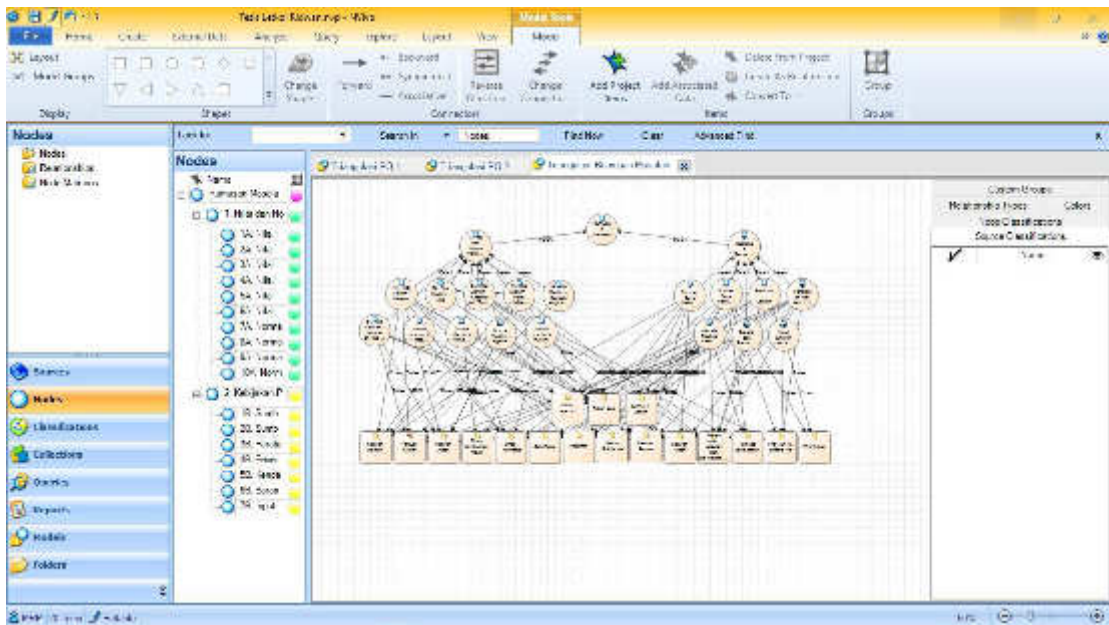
Tesis Lektor Rahman.nvp - NVivo

Model Tools

File Home Create External Data Analyze Query Explore Layout View Model

Layout
Model Groups
Display

Shapes

Change Shape

Forward
Associated
Symmetrical
Associative
Connectors
Reverse Direction
Change Connector

Add Project Items
Add Associated Data
Colors from Project
Items
Group
Groups

Nodes
Nodes
Relationships
Node Matrices

Look for:
Search In
Nodes
Find Now
Clear
Advanced Find

Nodes
Name
Rumusan Masalah
1. Nilai dan Mo
1A. Nila
2A. Nila
3A. Nila
4A. Nila
5A. Nila
6A. Nila
7A. Norma
8A. Norma
9A. Norma
10A. Norm
2. Kebijakan P
1B. Kebi
2B. Sumb
3B. Hambi
4B. Prose
5B. Renca
6B. Sosia
7B. Inpu

Sources
Nodes
Classifications
Collections
Queries
Reports
Models
Folders

Custom Groups
Relationship Types
Colors
Node Classifications
Source Classifications
Name

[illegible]